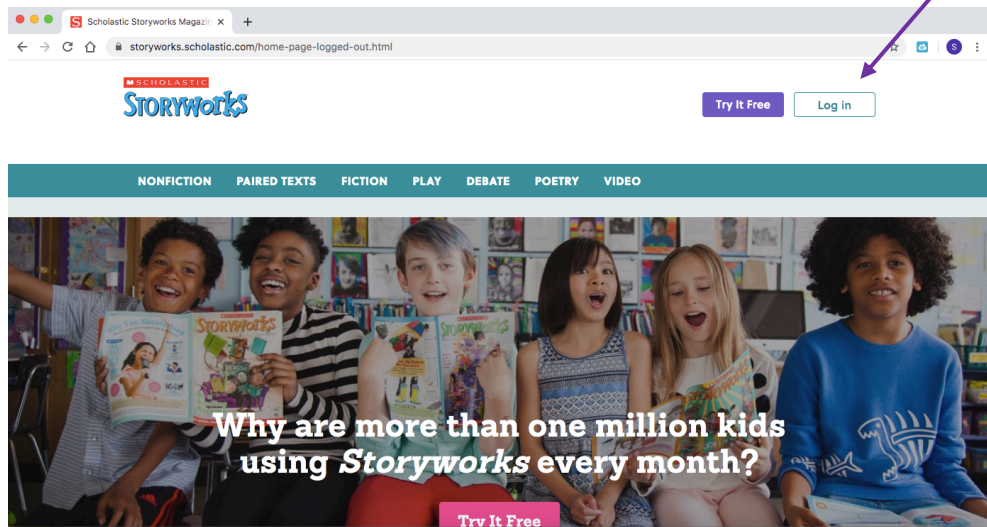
Scholastic Storyworks Magazi ×

storyworks.scholastic.com/home-page-logged-out.html

S

SCHOLASTIC
STORYWORKS

Try It Free

Log in

NONFICTION PAIRED TEXTS FICTION PLAY DEBATE POETRY VIDEO

Storyworks

Storyworks

Why are more than one million kids using *Storyworks* every month?

Try It Free